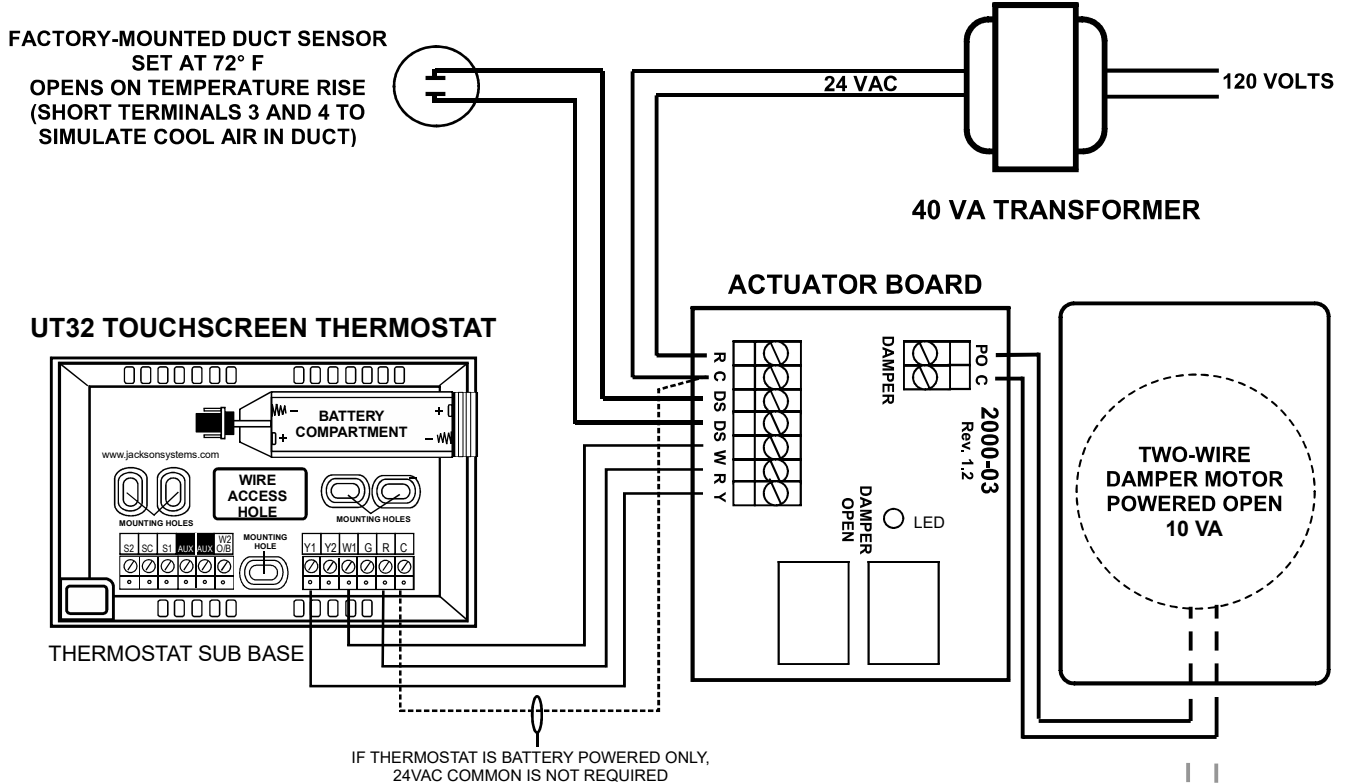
FACTORY-MOUNTED DUCT SENSOR SET AT 72° F OPENS ON TEMPERATURE RISE (SHORT TERMINALS 3 AND 4 TO SIMULATE COOL AIR IN DUCT)

24 VAC

120 VOLTS

40 VA TRANSFORMER

ACTUATOR BOARD

UT32 TOUCHSCREEN THERMOSTAT

BATTERY COMPARTMENT

www.jacksonsystems.com

WIRE ACCESS HOLE

MOUNTING HOLES

MOUNTING HOLES

S2 SC S1 AUX AUX W2 O/B

MOUNTING HOLE

Y1 Y2 W1 G R C

THERMOSTAT SUB BASE

R C DS DS W R Y

DAMPER

PO C

2000-03 Rev. 1.2

DAMPER OPEN

LED

TWO-WIRE DAMPER MOTOR POWERED OPEN 10 VA

IF THERMOSTAT IS BATTERY POWERED ONLY, 24VAC COMMON IS NOT REQUIRED